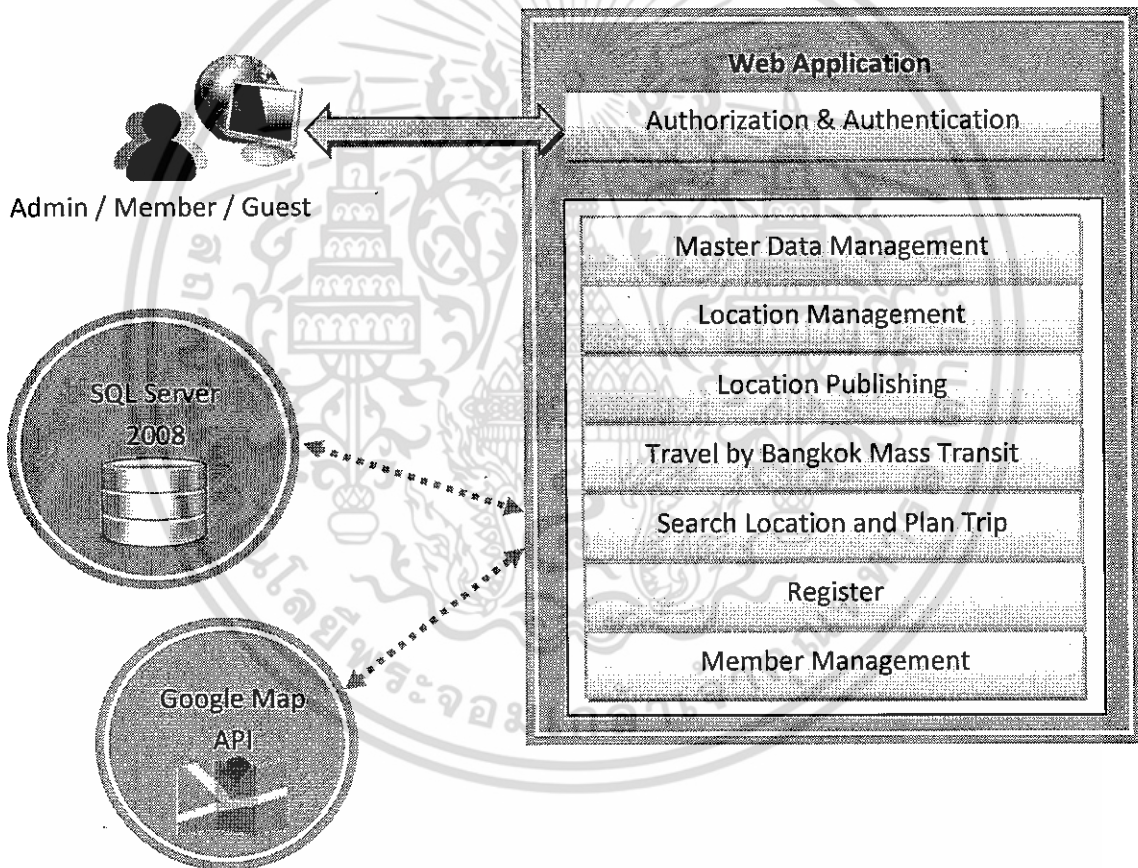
Web Application

Authorization & Authentication

Admin / Member / Guest

Master Data Management

Location Management

Location Publishing

Travel by Bangkok Mass Transit

Search Location and Plan Trip

Register

Member Management

SQL Server 2008

Google Map API